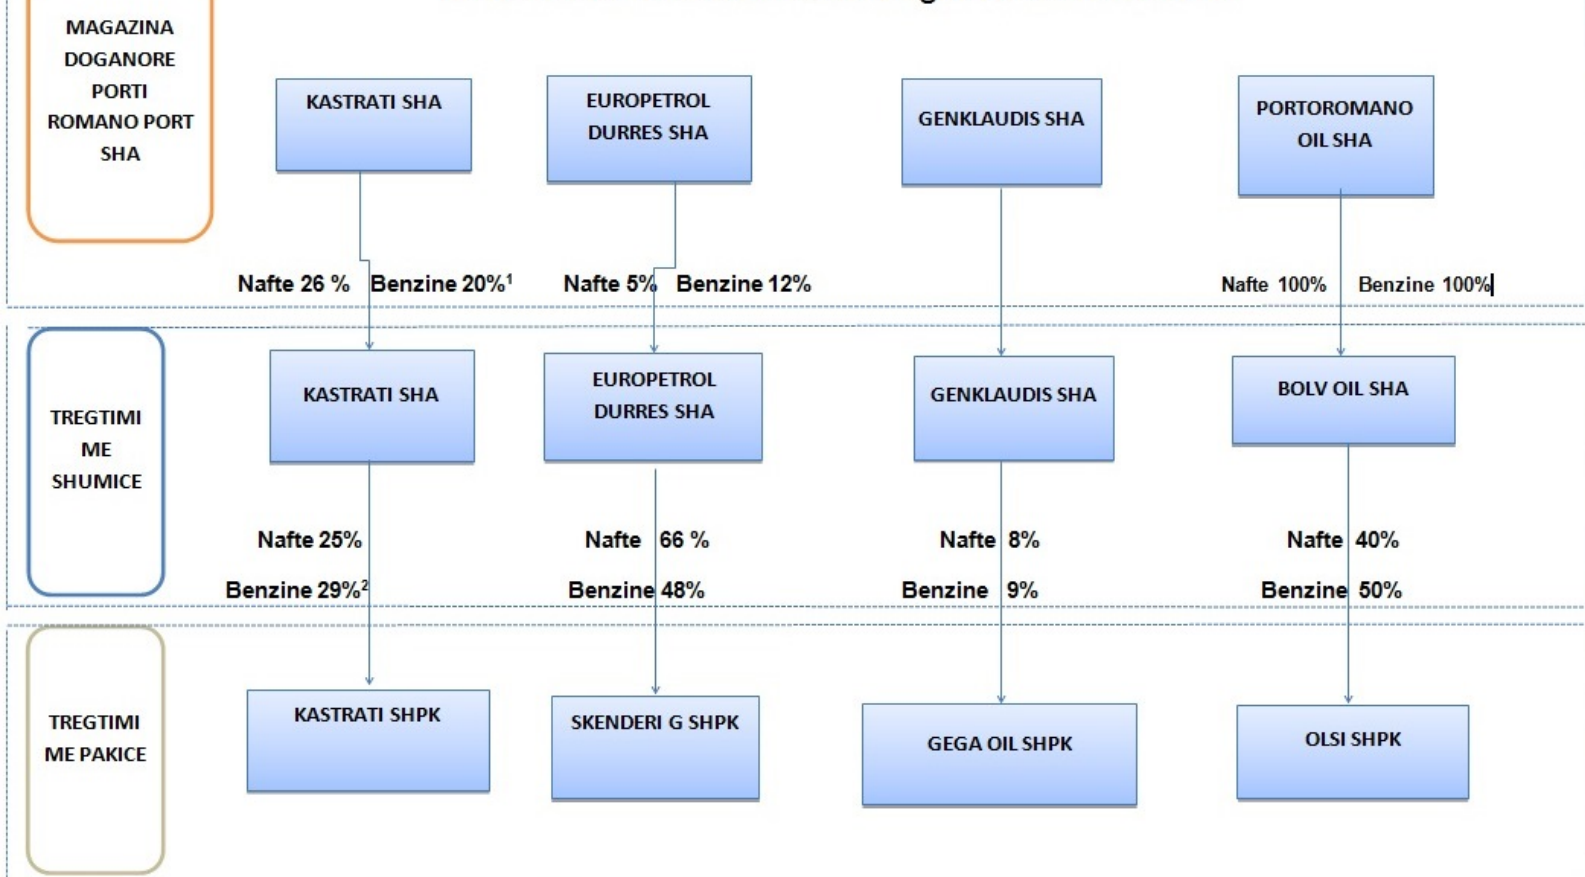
MAGAZINA DOGANORE PORTI ROMANO PORT SHA

KASTRATI SHA

EUROPETROL DURRES SHA

GENKLAUDIS SHA

PORTOROMANO OIL SHA

Nafte 26 % Benzine 20%$^1$

Nafte 5% Benzine 12%

Nafte 100% Benzine 100%

TREGTIMI ME SHUMICE

KASTRATI SHA

EUROPETROL DURRES SHA

GENKLAUDIS SHA

BOLV OIL SHA

Nafte 25%
Benzine 29%$^2$

Nafte 66 %
Benzine 48%

Nafte 8%
Benzine 9%

Nafte 40%
Benzine 50%

TREGTIMI ME PAKICE

KASTRATI SHPK

SKENDERI G SHPK

GEGA OIL SHPK

OLSI SHPK